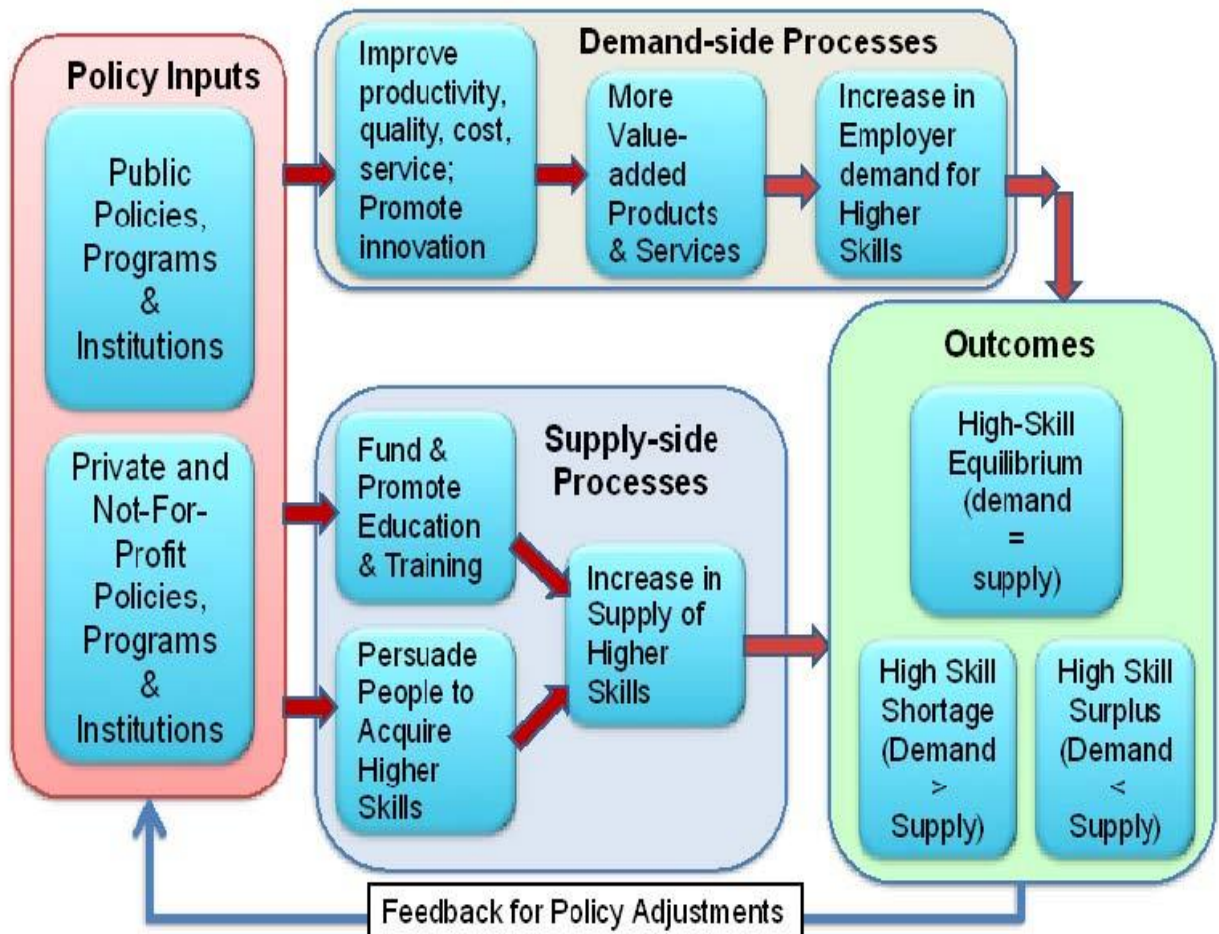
Policy Inputs

Public Policies, Programs & Institutions

Private and Not-For-Profit Policies, Programs & Institutions

Demand-side Processes

Improve productivity, quality, cost, service; Promote innovation

More Value-added Products & Services

Increase in Employer demand for Higher Skills

Supply-side Processes

Fund & Promote Education & Training

Persuade People to Acquire Higher Skills

Increase in Supply of Higher Skills

Outcomes

High-Skill Equilibrium (demand = supply)

High Skill Shortage (Demand > Supply)

High Skill Surplus (Demand < Supply)

Feedback for Policy Adjustments